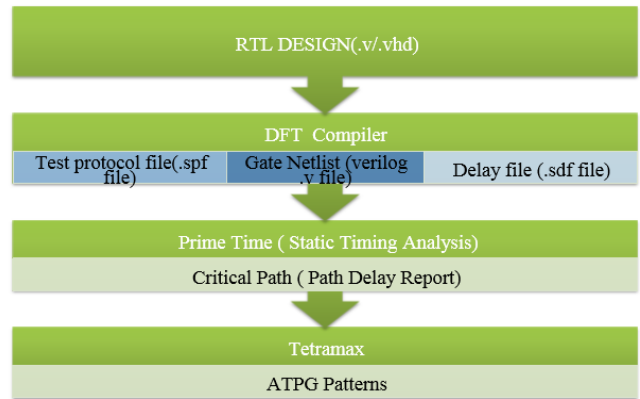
RTL DESIGN(.v/.vhd)

DFT Compiler

Test protocol file(.spf file)

Gate Netlist (verilog .v file)

Delay file (.sdf file)

Prime Time ( Static Timing Analysis)

Critical Path ( Path Delay Report)

Tetramax

ATPG Patterns